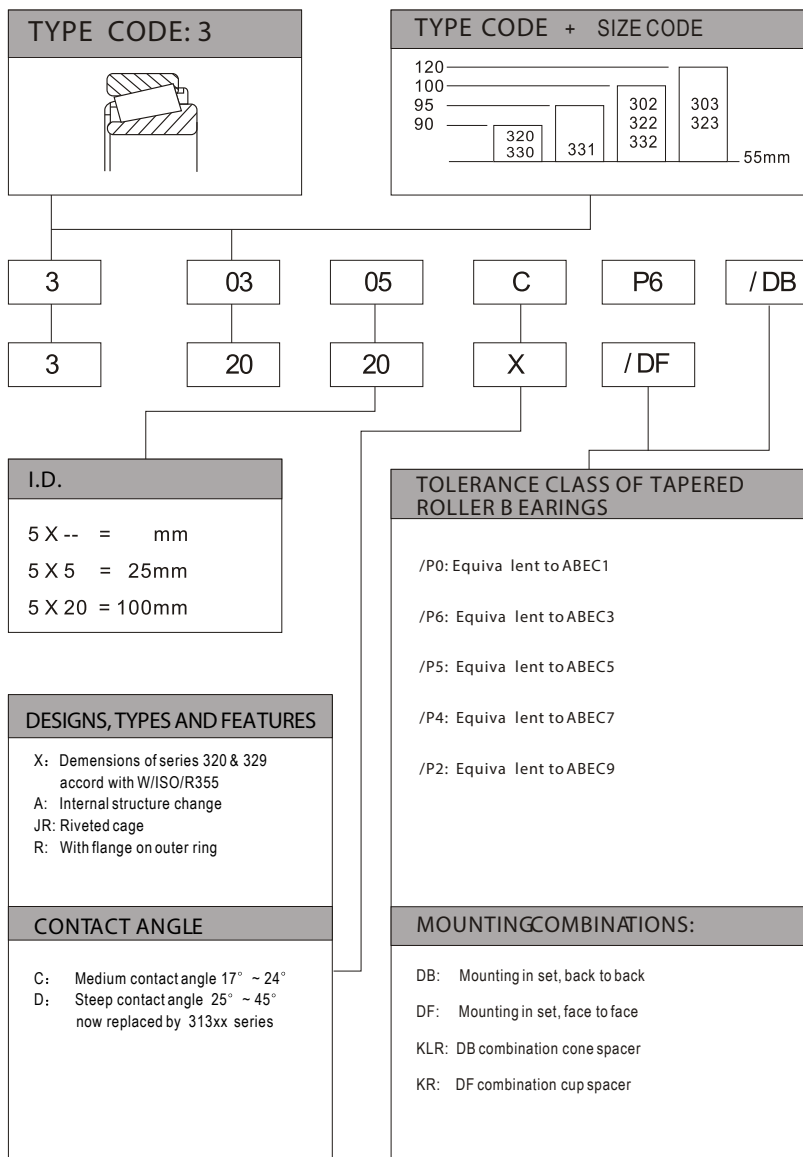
TYPE CODE: 3

TYPE CODE + SIZE CODE

120
100
95
90

320
330

331

302
322
332

303
323

55mm

3

03

05

C

P6

/ DB

3

20

20

X

/ DF

I.D.

5 X -- = mm
5 X 5 = 25mm
5 X 20 = 100mm

TOLERANCE CLASS OF TAPERED ROLLER B EARINGS

/P0: Equiva lent to ABEC1

/P6: Equiva lent to ABEC3

/P5: Equiva lent to ABEC5

/P4: Equiva lent to ABEC7

/P2: Equiva lent to ABEC9

DESIGNS, TYPES AND FEATURES

X: Demensions of series 320 & 329 accord with W/ISO/R355
A: Internal structure change
JR: Riveted cage
R: With flange on outer ring

CONTACT ANGLE

C: Medium contact angle 17° ~ 24°
D: Steep contact angle 25° ~ 45° now replaced by 313xx series

MOUNTINGCOMBINATIONS:

DB: Mounting in set, back to back

DF: Mounting in set, face to face

KLR: DB combination cone spacer

KR: DF combination cup spacer